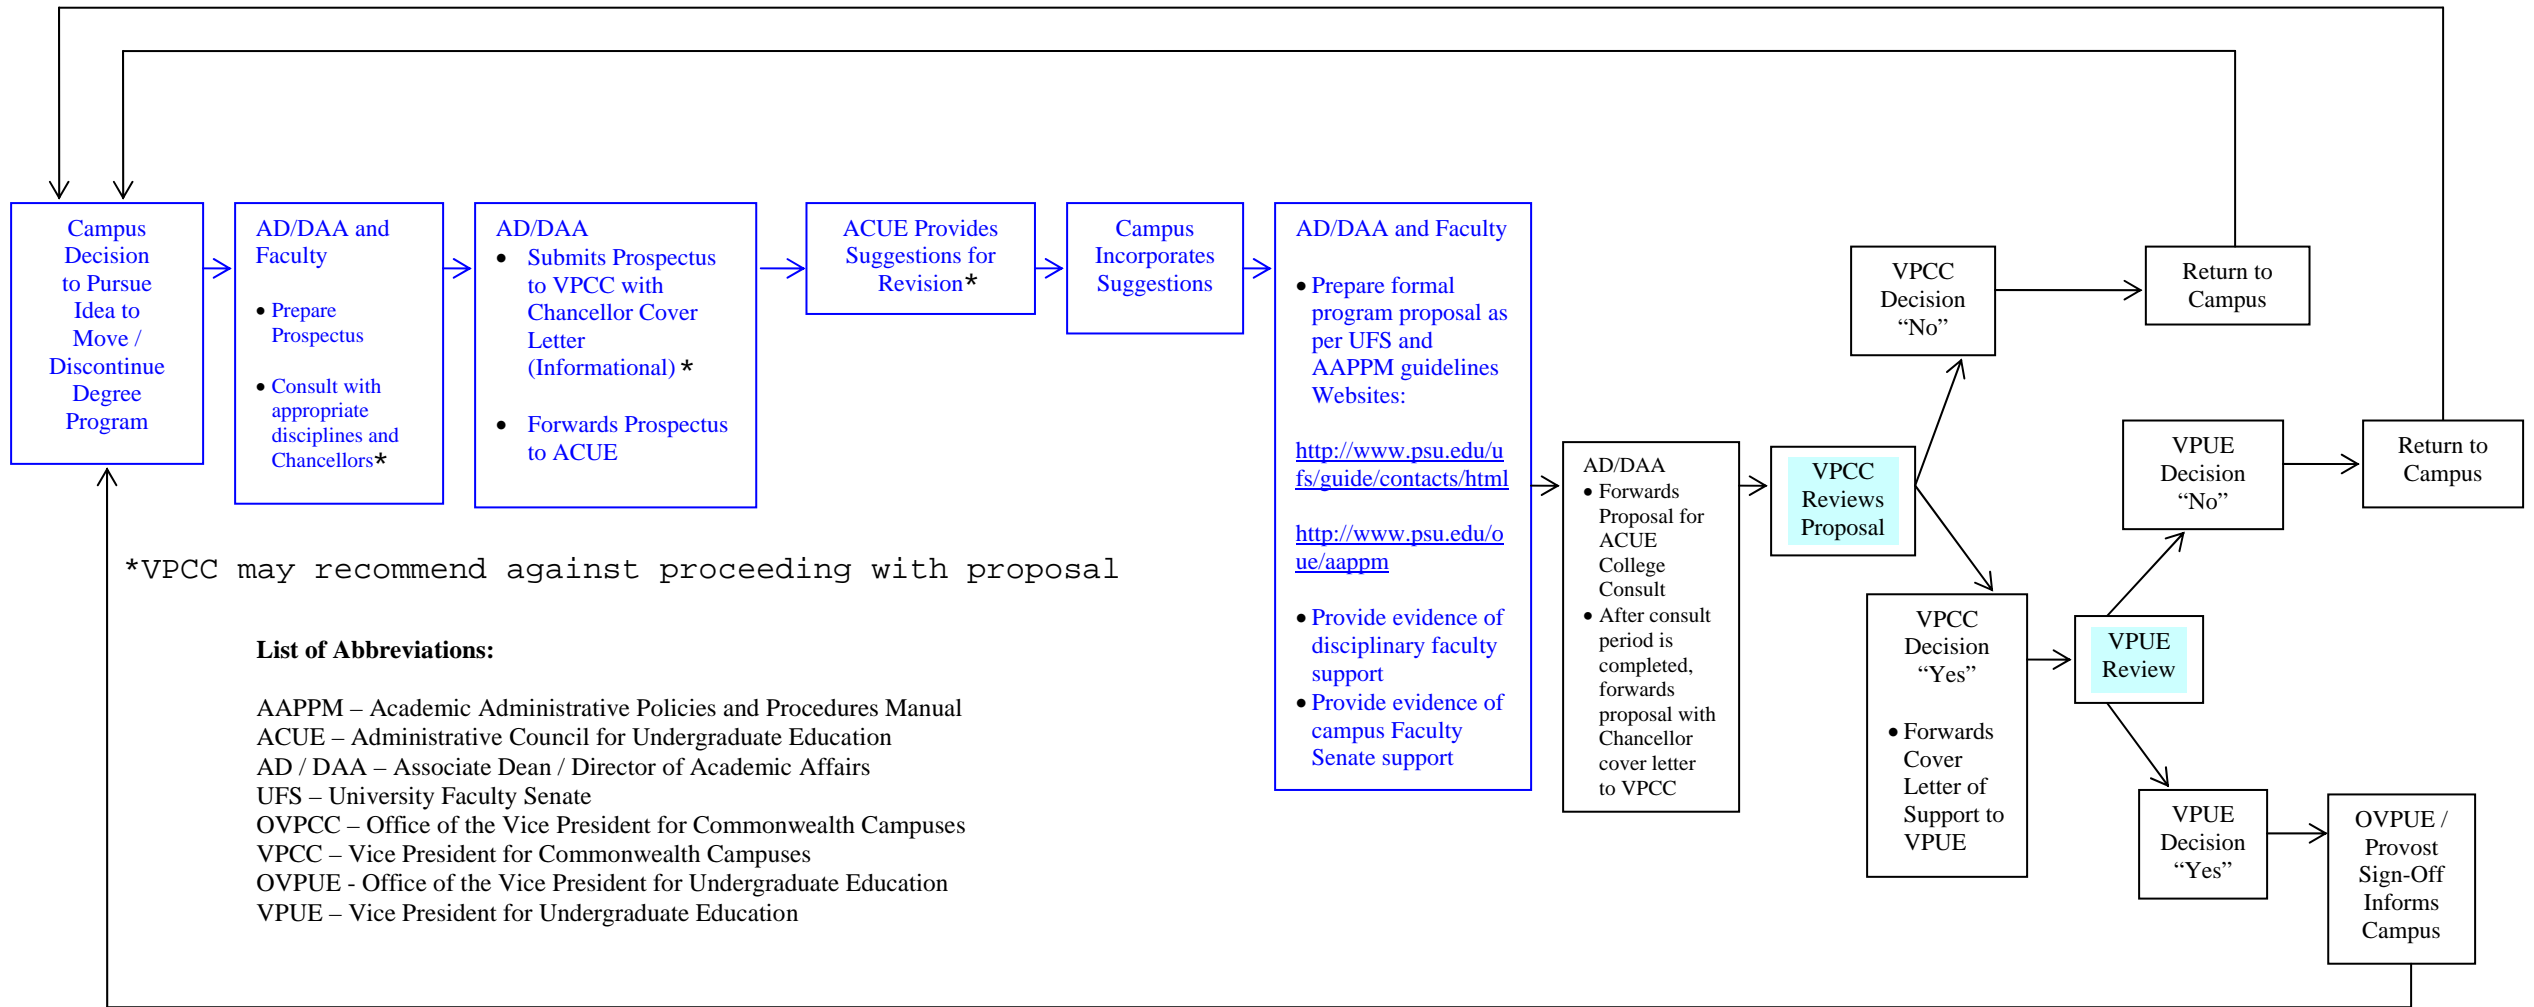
Campus Decision to Pursue Idea to Move / Discontinue Degree Program

AD/DAA and Faculty

• Prepare Prospectus

• Consult with appropriate disciplines and Chancellors*

AD/DAA

• Submits Prospectus to VPCC with Chancellor Cover Letter (Informational) *

• Forwards Prospectus to ACUE

ACUE Provides Suggestions for Revision*

Campus Incorporates Suggestions

AD/DAA and Faculty

• Prepare formal program proposal as per UFS and AAPPM guidelines Websites:

http://www.psu.edu/ufs/guide/contacts/html

http://www.psu.edu/oue/aappm

• Provide evidence of disciplinary faculty support

• Provide evidence of campus Faculty Senate support

AD/DAA

• Forwards Proposal for ACUE College Consult

• After consult period is completed, forwards proposal with Chancellor cover letter to VPCC

VPCC Reviews Proposal

VPCC Decision "No"

Return to Campus

VPCC Decision "Yes"

• Forwards Cover Letter of Support to VPUE

VPUE Review

VPUE Decision "No"

Return to Campus

VPUE Decision "Yes"

OVPUE / Provost Sign-Off Informs Campus

*VPCC may recommend against proceeding with proposal

List of Abbreviations:

AAPPM – Academic Administrative Policies and Procedures Manual
ACUE – Administrative Council for Undergraduate Education
AD / DAA – Associate Dean / Director of Academic Affairs
UFS – University Faculty Senate
OVPCC – Office of the Vice President for Commonwealth Campuses
VPCC – Vice President for Commonwealth Campuses
OVPUE - Office of the Vice President for Undergraduate Education
VPUE – Vice President for Undergraduate Education